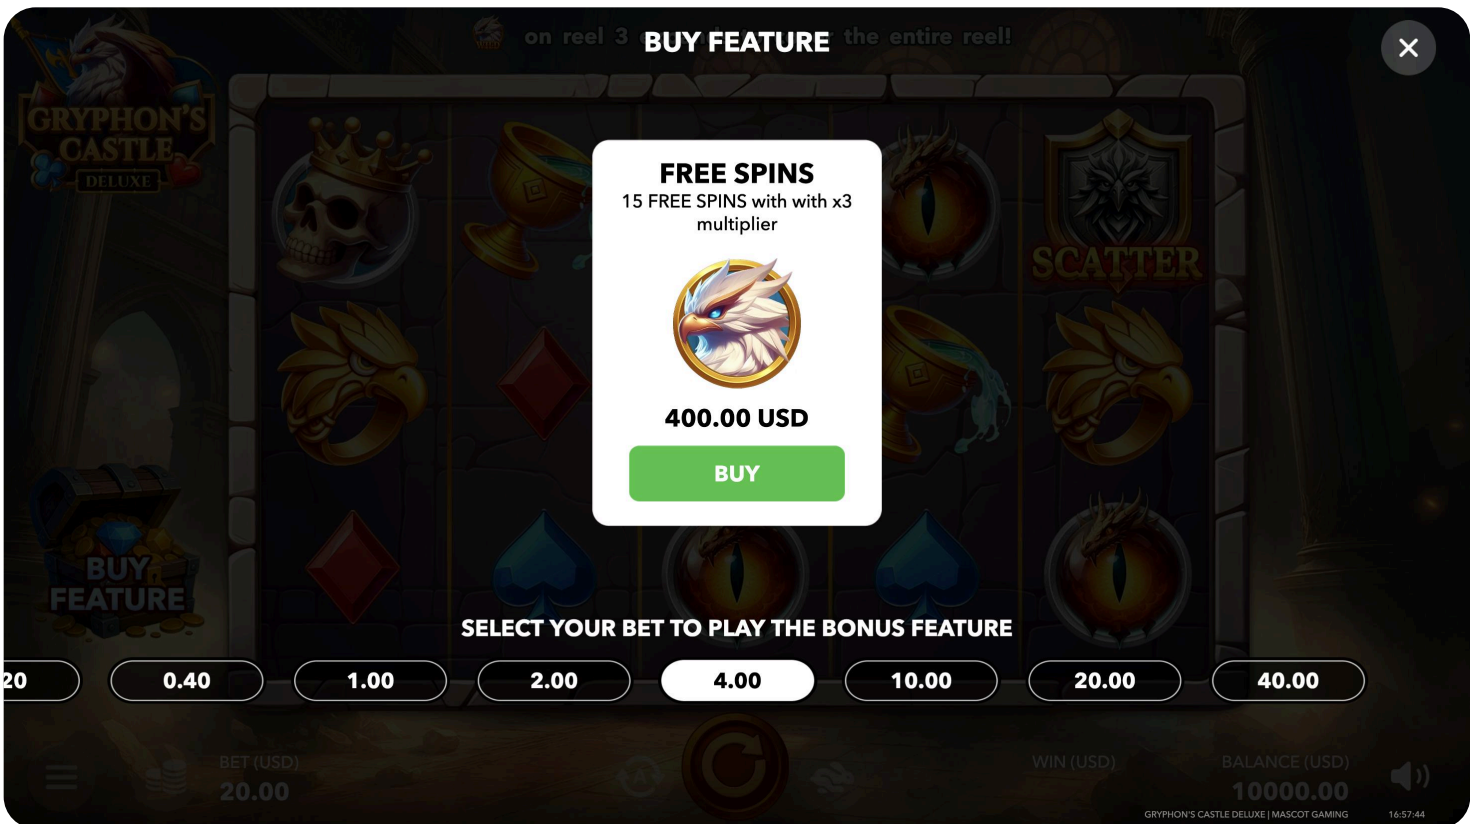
on reel 3 BUY FEATURE the entire reel!

GRYPHON'S CASTLE DELUXE

FREE SPINS
15 FREE SPINS with with x3 multiplier

400.00 USD

BUY

SCATTER

BUY FEATURE

SELECT YOUR BET TO PLAY THE BONUS FEATURE

20 | 0.40 | 1.00 | 2.00 | 4.00 | 10.00 | 20.00 | 40.00

BET (USD)
20.00

WIN (USD)

BALANCE (USD)
10000.00

GRYPHON'S CASTLE DELUXE | MASCOT GAMING

16:57:44